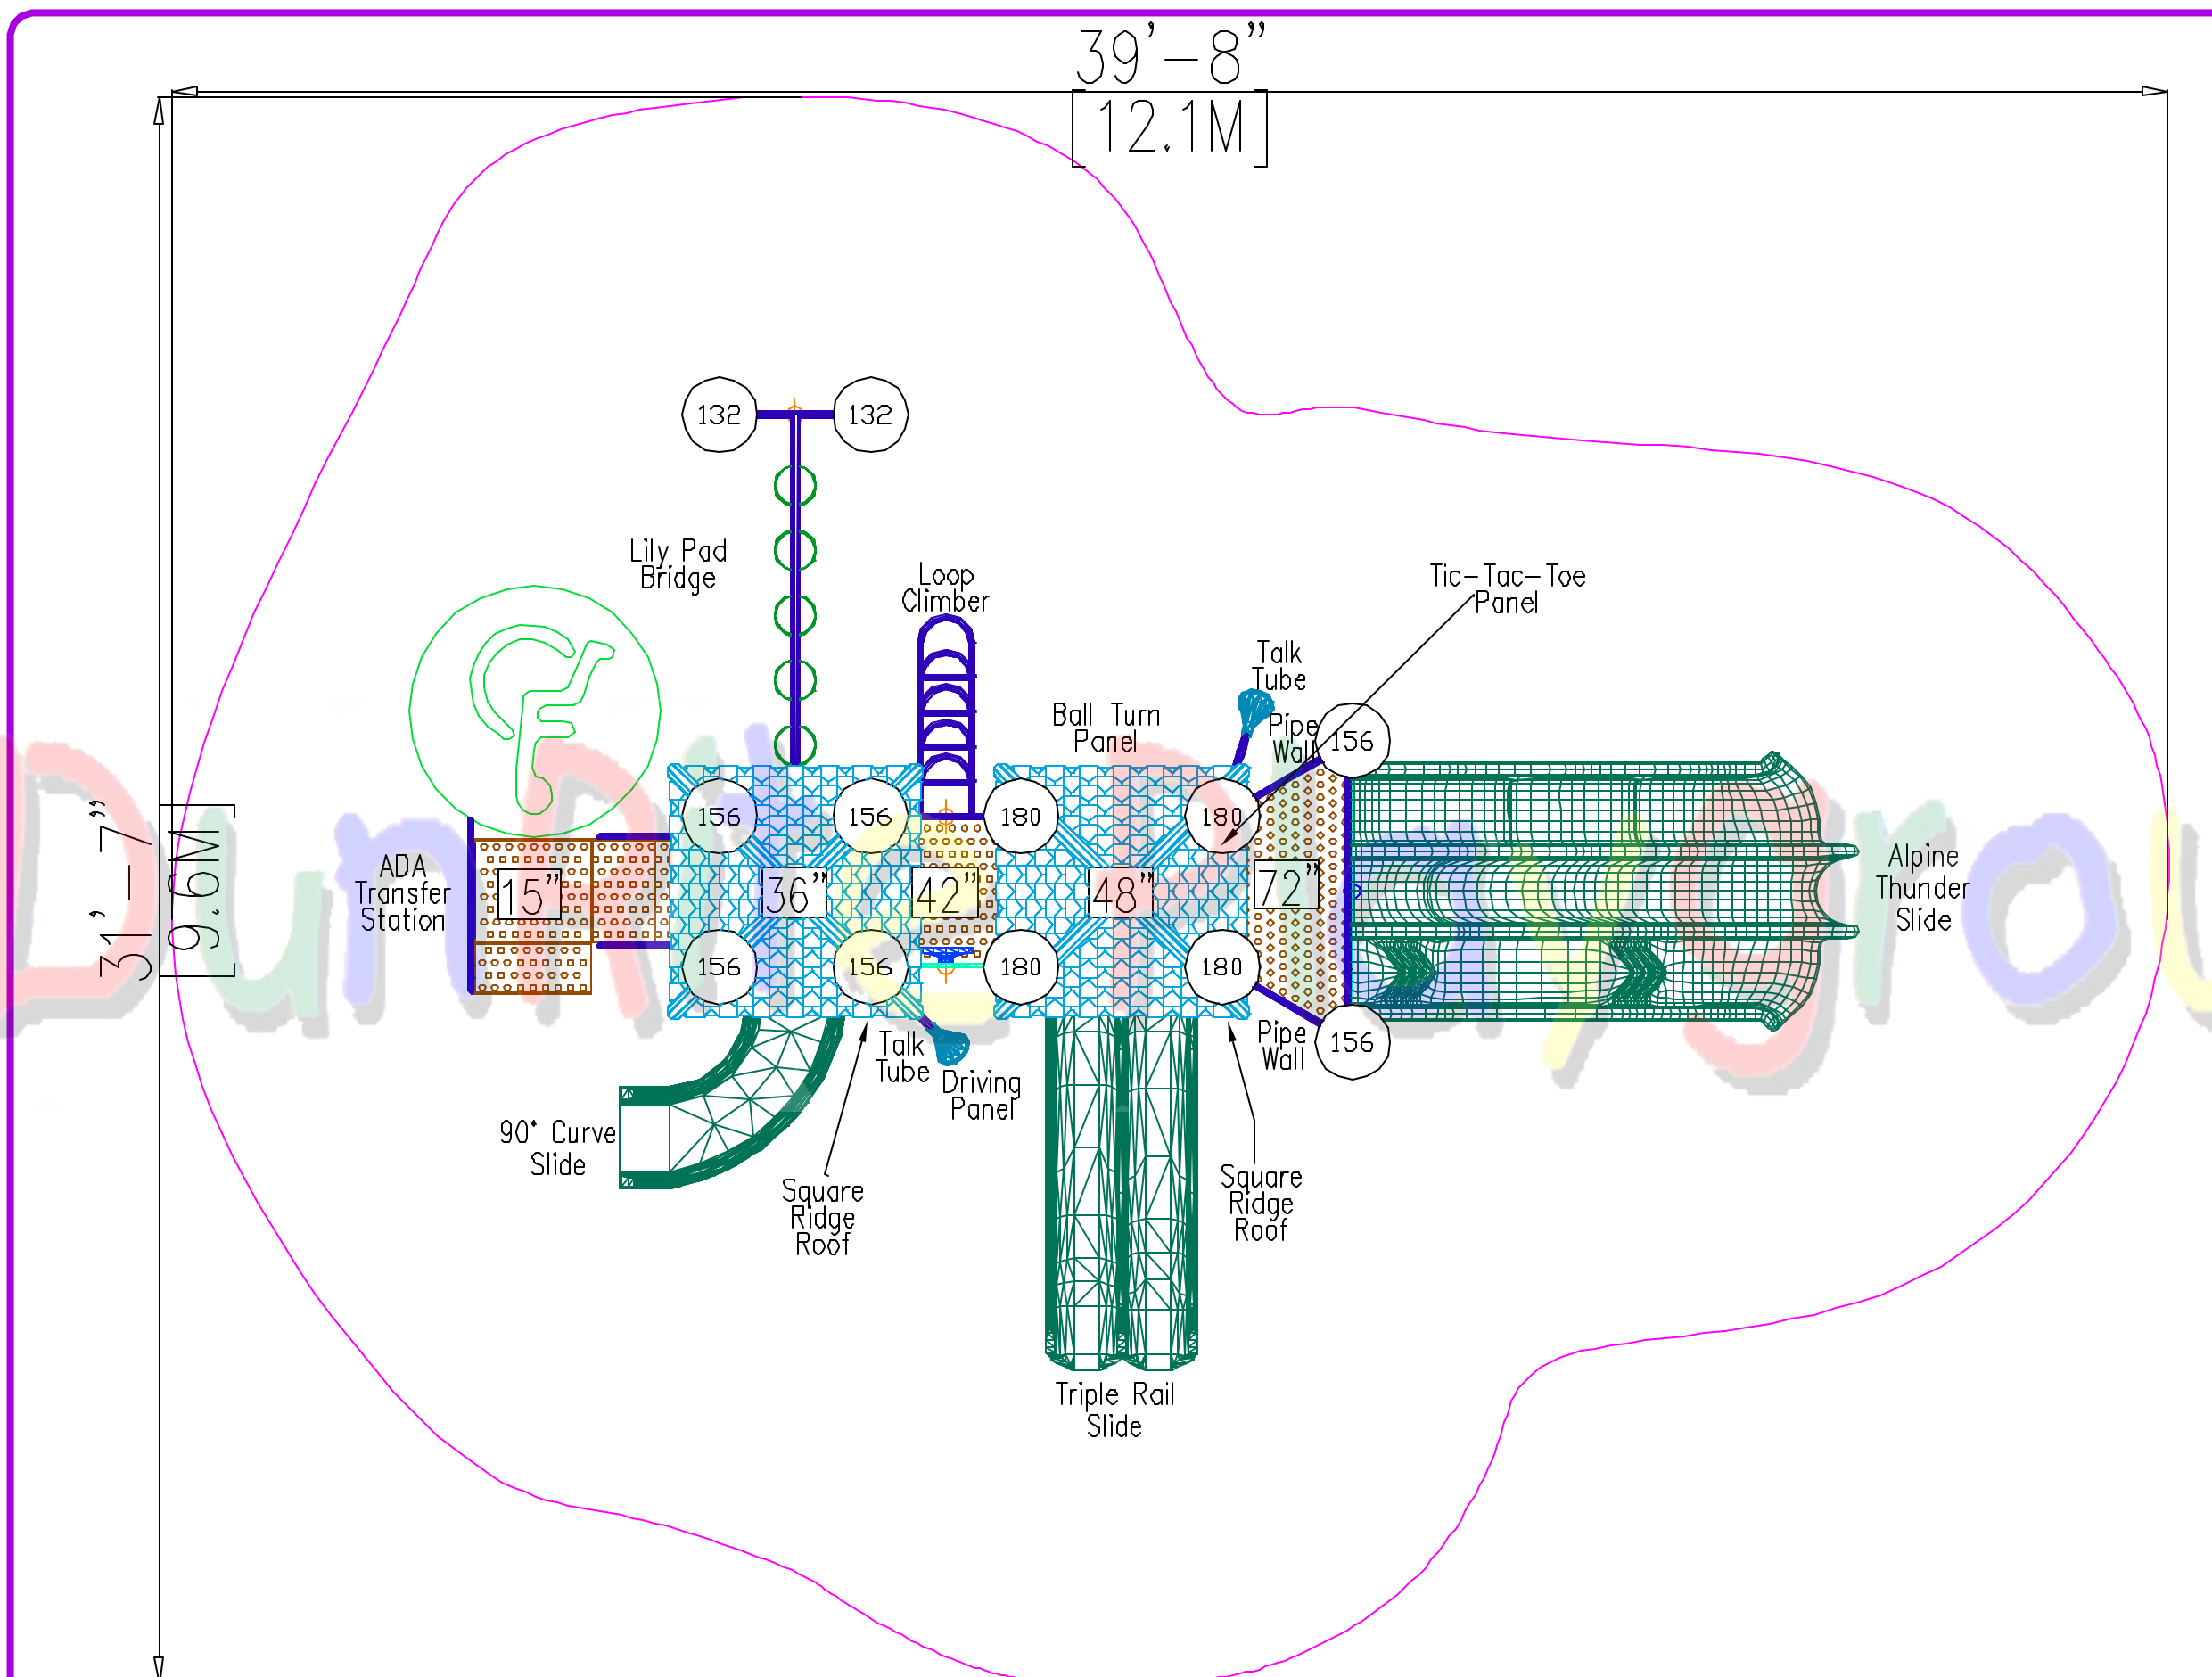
39'–8"
[12.1M]

31'–7"
[9.6M]

132
132

Lily Pad Bridge

Loop Climber

Tic–Tac–Toe Panel

Talk Tube

Ball Turn Panel

Pipe Wall

156

ADA Transfer Station

15"

156
156
36"
156
156

42"

180
180
48"
180
180

72"

Alpine Thunder Slide

Talk Tube

Driving Panel

Pipe Wall

156

90° Curve Slide

Square Ridge Roof

Square Ridge Roof

Triple Rail Slide

DunnRite Playground